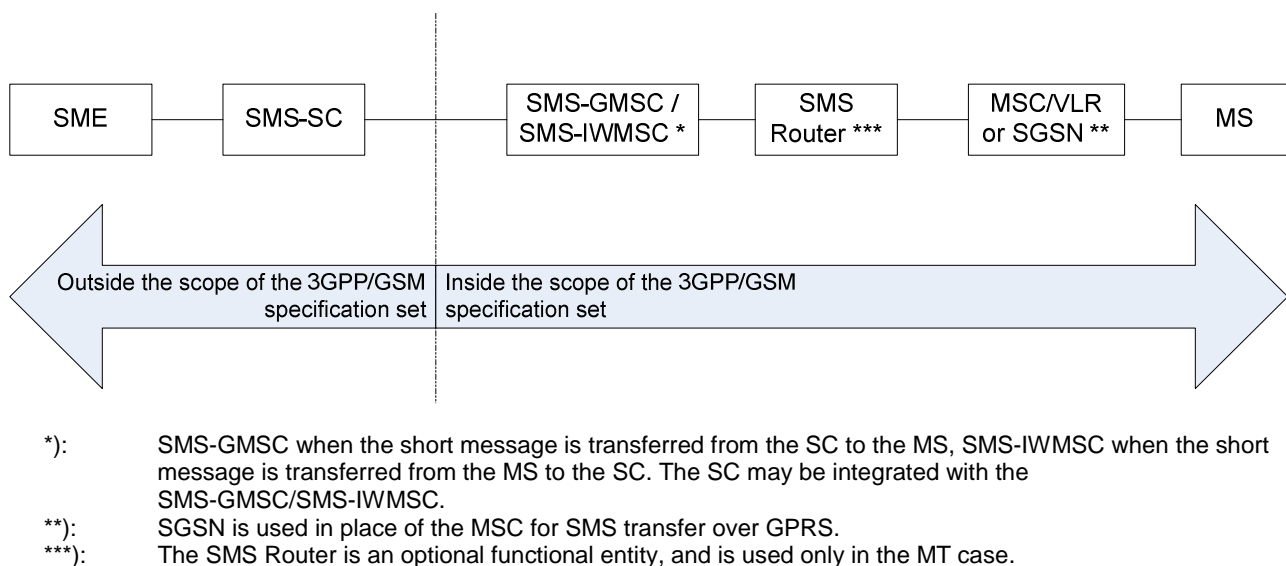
SME

SMS-SC

SMS-GMSC / SMS-IWMSC *

SMS Router ***

MSC/VLR or SGSN **

MS

Outside the scope of the 3GPP/GSM specification set

Inside the scope of the 3GPP/GSM specification set

*): SMS-GMSC when the short message is transferred from the SC to the MS, SMS-IWMSC when the short message is transferred from the MS to the SC. The SC may be integrated with the SMS-GMSC/SMS-IWMSC.

**): SGSN is used in place of the MSC for SMS transfer over GPRS.

***): The SMS Router is an optional functional entity, and is used only in the MT case.